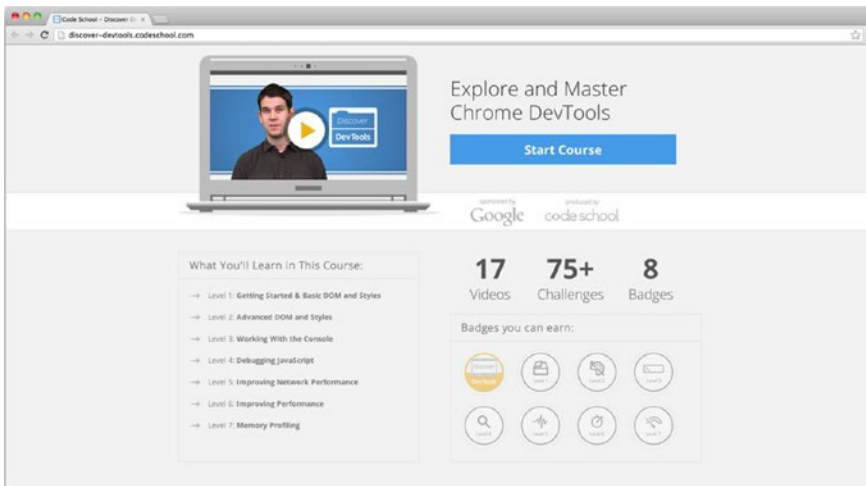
Code School - Discover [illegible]

discover-devtools.codeschool.com

Discover
DevTools

Explore and Master Chrome DevTools

Start Course

sponsored by
Google

produced by
code school

What You'll Learn in This Course:

→ Level 1: Getting Started & Basic DOM and Styles

→ Level 2: Advanced DOM and Styles

→ Level 3: Working With the Console

→ Level 4: Debugging JavaScript

→ Level 5: Improving Network Performance

→ Level 6: Improving Performance

→ Level 7: Memory Profiling

17
Videos

75+
Challenges

8
Badges

Badges you can earn:

Discover
DevTools

Level 1

Level 2

Level 3

Level 4

Level 5

Level 6

Level 7